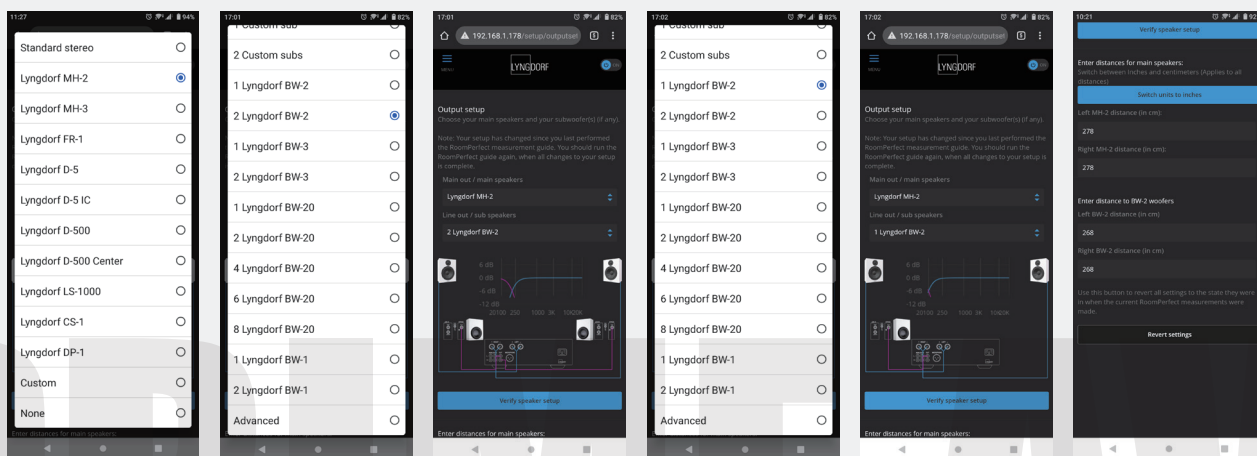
11:27 94%

Standard stereo
Lyngdorf MH-2
Lyngdorf MH-3
Lyngdorf FR-1
Lyngdorf D-5
Lyngdorf D-5 IC
Lyngdorf D-500
Lyngdorf D-500 Center
Lyngdorf LS-1000
Lyngdorf CS-1
Lyngdorf DP-1
Custom
None
Enter distances for main speakers:

17:01 82%

1 Custom sub
2 Custom subs
1 Lyngdorf BW-2
2 Lyngdorf BW-2
1 Lyngdorf BW-3
2 Lyngdorf BW-3
1 Lyngdorf BW-20
2 Lyngdorf BW-20
4 Lyngdorf BW-20
6 Lyngdorf BW-20
8 Lyngdorf BW-20
1 Lyngdorf BW-1
2 Lyngdorf BW-1
Advanced

17:01 82%

192.168.1.178/setup/outputset

MENU
LYNGDORF
ON

Output setup
Choose your main speakers and your subwoofer(s) (if any).

Note: Your setup has changed since you last performed the RoomPerfect measurement guide. You should run the RoomPerfect guide again, when all changes to your setup is complete.

Main out / main speakers
Lyngdorf MH-2
Line out / sub speakers
2 Lyngdorf BW-2

6 dB
0 dB
-6 dB
-12 dB
20 100 250 1000 3K 10K 20K

Verify speaker setup

Enter distances for main speakers:

17:02 82%

1 Custom sub
2 Custom subs
1 Lyngdorf BW-2
2 Lyngdorf BW-2
1 Lyngdorf BW-3
2 Lyngdorf BW-3
1 Lyngdorf BW-20
2 Lyngdorf BW-20
4 Lyngdorf BW-20
6 Lyngdorf BW-20
8 Lyngdorf BW-20
1 Lyngdorf BW-1
2 Lyngdorf BW-1
Advanced

17:02 82%

192.168.1.178/setup/outputset

MENU
LYNGDORF

Output setup
Choose your main speakers and your subwoofer(s) (if any).

Note: Your setup has changed since you last performed the RoomPerfect measurement guide. You should run the RoomPerfect guide again, when all changes to your setup is complete.

Main out / main speakers
Lyngdorf MH-2
Line out / sub speakers
1 Lyngdorf BW-2

6 dB
0 dB
-6 dB
-12 dB
20 100 250 1000 3K 10K 20K

Verify speaker setup

Enter distances for main speakers:

10:21 92

Verify speaker setup

Enter distances for main speakers:
Switch between inches and centimeters (Applies to all distances)
Switch units to inches
Left MH-2 distance (in cm):
278
Right MH-2 distance (in cm):
278

Enter distance to BW-2 woofers
Left BW-2 distance (in cm)
268
Right BW-2 distance (in cm)
268

Use this button to revert all settings to the state they were in when the current RoomPerfect measurements were made.

Revert settings